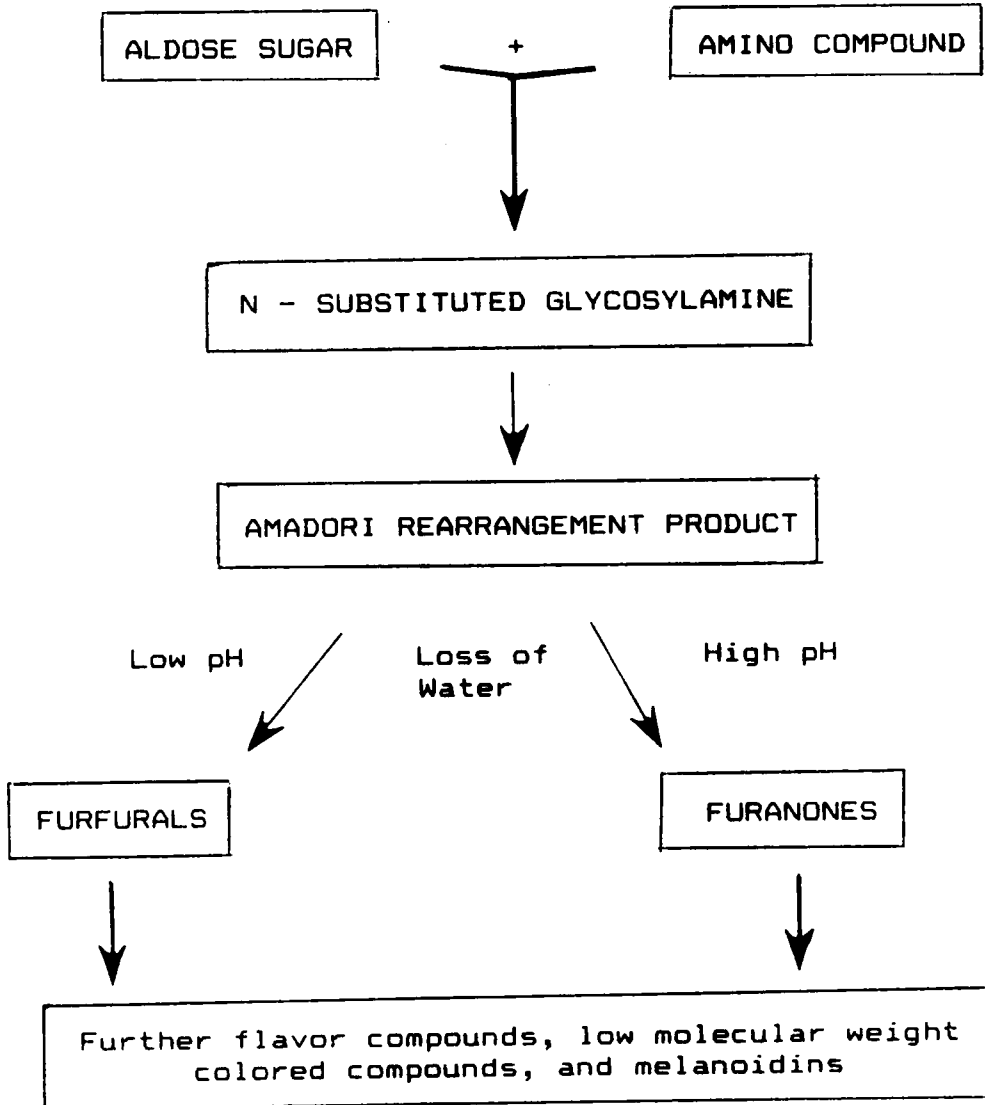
ALDOSE SUGAR

+

AMINO COMPOUND

N - SUBSTITUTED GLYCOSYLAMINE

AMADORI REARRANGEMENT PRODUCT

Low pH

Loss of Water

High pH

FURFURALS

FURANONES

Further flavor compounds, low molecular weight colored compounds, and melanoidins